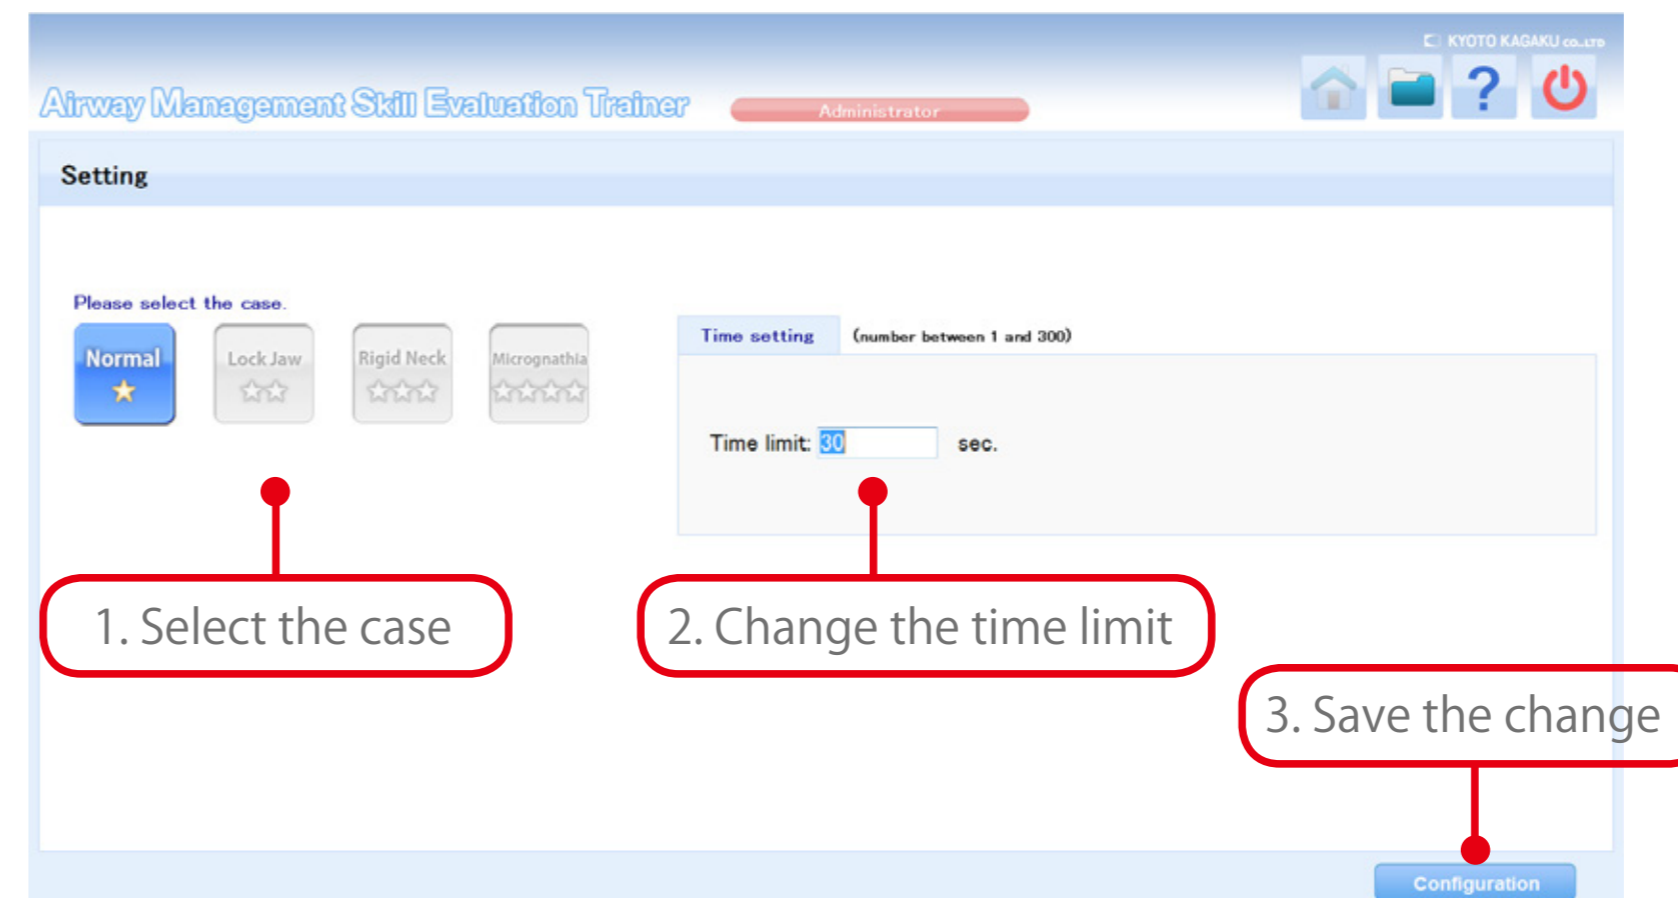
KYOTO KAGAKU co.,LTD

Airway Management Skill Evaluation Trainer

Administrator

?

Setting

Please select the case.

Normal ★

Lock Jaw ☆☆

Rigid Neck ☆☆☆

Micrognathia ☆☆☆☆

Time setting (number between 1 and 300)

Time limit: 30 sec.

1. Select the case

2. Change the time limit

3. Save the change

Configuration